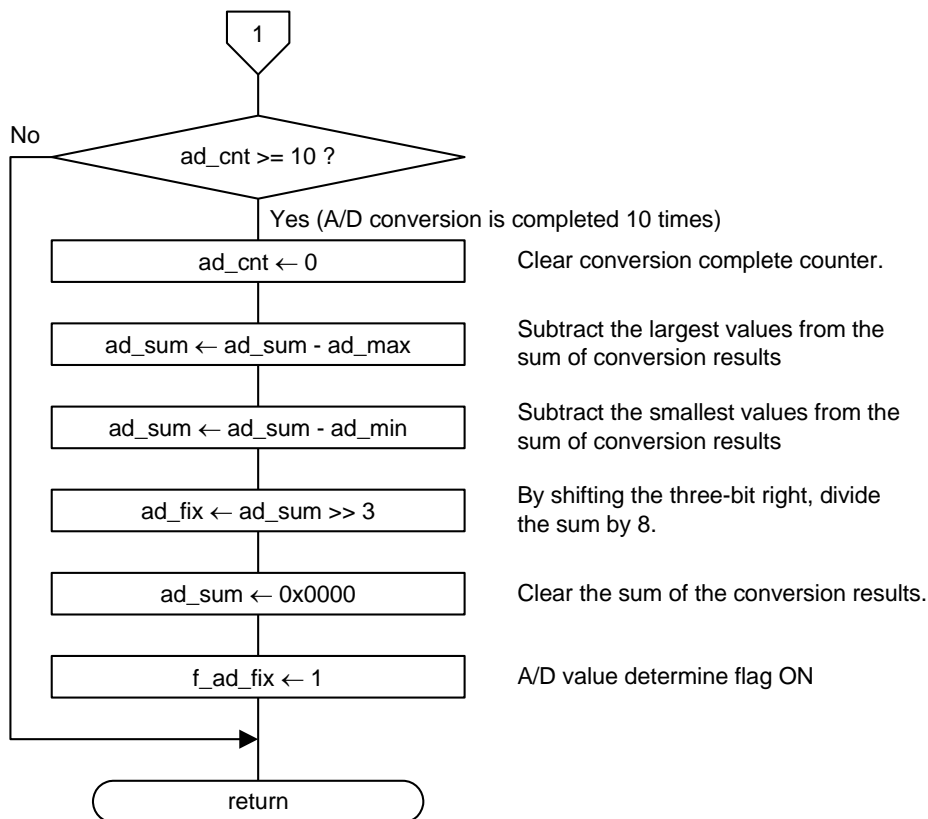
1

No

ad_cnt >= 10 ?

Yes (A/D conversion is completed 10 times)

ad_cnt ← 0

Clear conversion complete counter.

ad_sum ← ad_sum - ad_max

Subtract the largest values from the sum of conversion results

ad_sum ← ad_sum - ad_min

Subtract the smallest values from the sum of conversion results

ad_fix ← ad_sum >> 3

By shifting the three-bit right, divide the sum by 8.

ad_sum ← 0x0000

Clear the sum of the conversion results.

f_ad_fix ← 1

A/D value determine flag ON

return